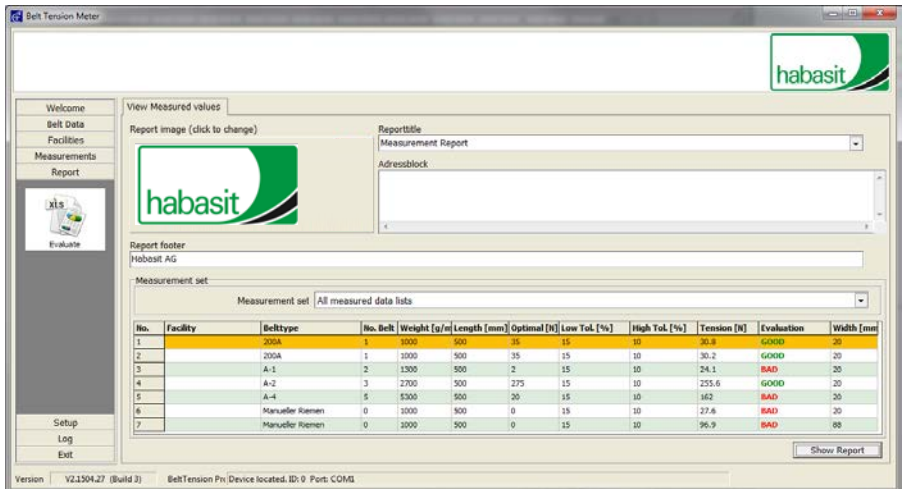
Belt Tension Meter

habasit

Welcome
Belt Data
Facilities
Measurements
Report

XLS
Evaluate

Setup
Log
Exit

View Measured values

Report image (click to change)

habasit

Reporttitle
Measurement Report

Adressblock

Report footer
Habasit AG

Measurement set
Measurement set All measured data lists

| No. | Facility | Belttype | No. Belt | Weight [g/m | Length [mm] | Optimal [N] | Low Tol. [%] | High Tol. [%] | Tension [N] | Evaluation | Width [mm |
|---|---|---|---|---|---|---|---|---|---|---|---|
| 1 | | 200A | 1 | 1000 | 500 | 35 | 15 | 10 | 30.8 | GOOD | 20 |
| 2 | | 200A | 1 | 1000 | 500 | 35 | 15 | 10 | 30.2 | GOOD | 20 |
| 3 | | A-1 | 2 | 1300 | 500 | 2 | 15 | 10 | 24.1 | BAD | 20 |
| 4 | | A-2 | 3 | 2700 | 500 | 275 | 15 | 10 | 255.6 | GOOD | 20 |
| 5 | | A-4 | 5 | 5300 | 500 | 20 | 15 | 10 | 162 | BAD | 20 |
| 6 | | Manueller Riemen | 0 | 1000 | 500 | 0 | 15 | 10 | 27.6 | BAD | 20 |
| 7 | | Manueller Riemen | 0 | 1000 | 500 | 0 | 15 | 10 | 96.9 | BAD | 88 |

Show Report

Version V2.1504.27 (Build 3) BeltTension Pr Device located. ID: 0 Port: COM1